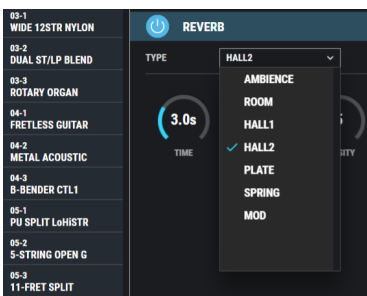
03-1
WIDE 12STR NYLON
03-2
DUAL ST/LP BLEND
03-3
ROTARY ORGAN
04-1
FRETLESS GUITAR
04-2
METAL ACOUSTIC
04-3
B-BENDER CTL1
05-1
PU SPLIT LoHiSTR
05-2
5-STRING OPEN G
05-3
11-FRET SPLIT

REVERB

TYPE
HALL2

3.0s
TIME

AMBIENCE
ROOM
HALL1
✓ HALL2
PLATE
SPRING
MOD

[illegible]SITY